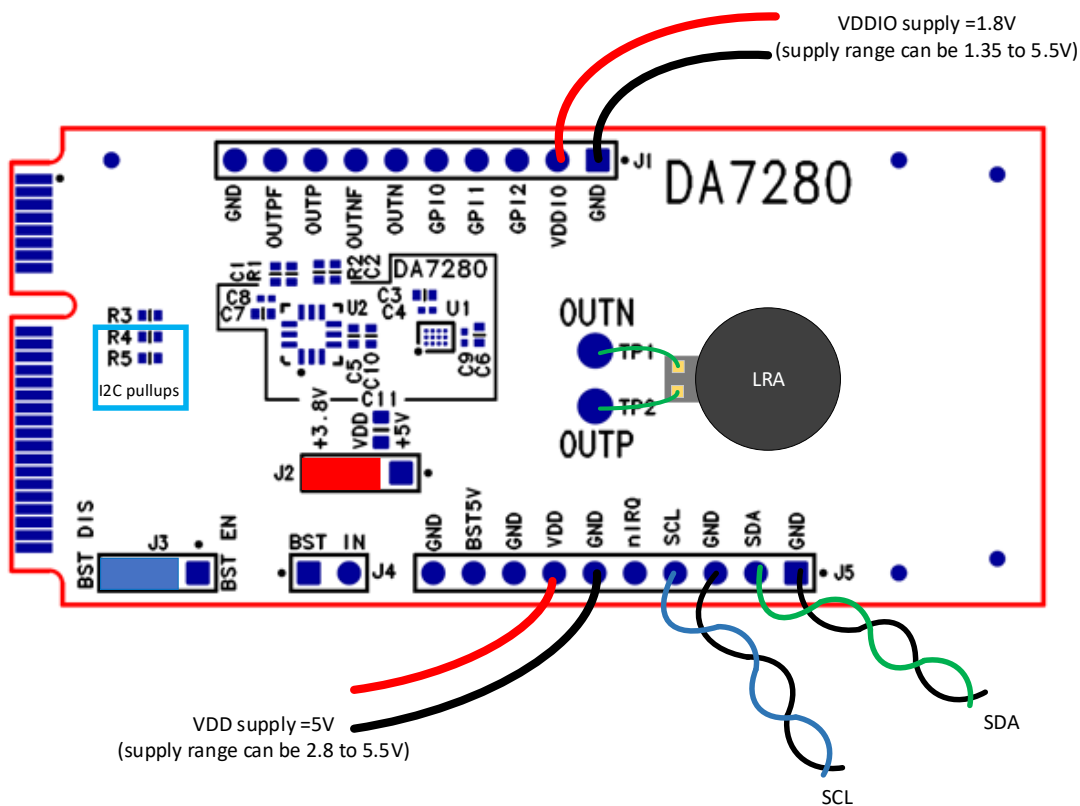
VDDIO supply =1.8V
(supply range can be 1.35 to 5.5V)

GND OUTPF OUTP OUTNF OUTN GPI0 GPI1 GPI2 VDDIO GND J1

DA7280

C1 R1 R2 C2 DA7280
C8 C7 U2 C3 C4 U1
R3 R4 R5
I2C pullups
C5 C10 C9 C6
C11
+3.8V VDD +5V

OUTN TP1 LRA TP2 OUTP

J2

BST DIS J3 BST EN
BST IN J4
GND BST5V GND VDD GND nIRQ SCL GND SDA GND J5

VDD supply =5V
(supply range can be 2.8 to 5.5V)

SDA
SCL